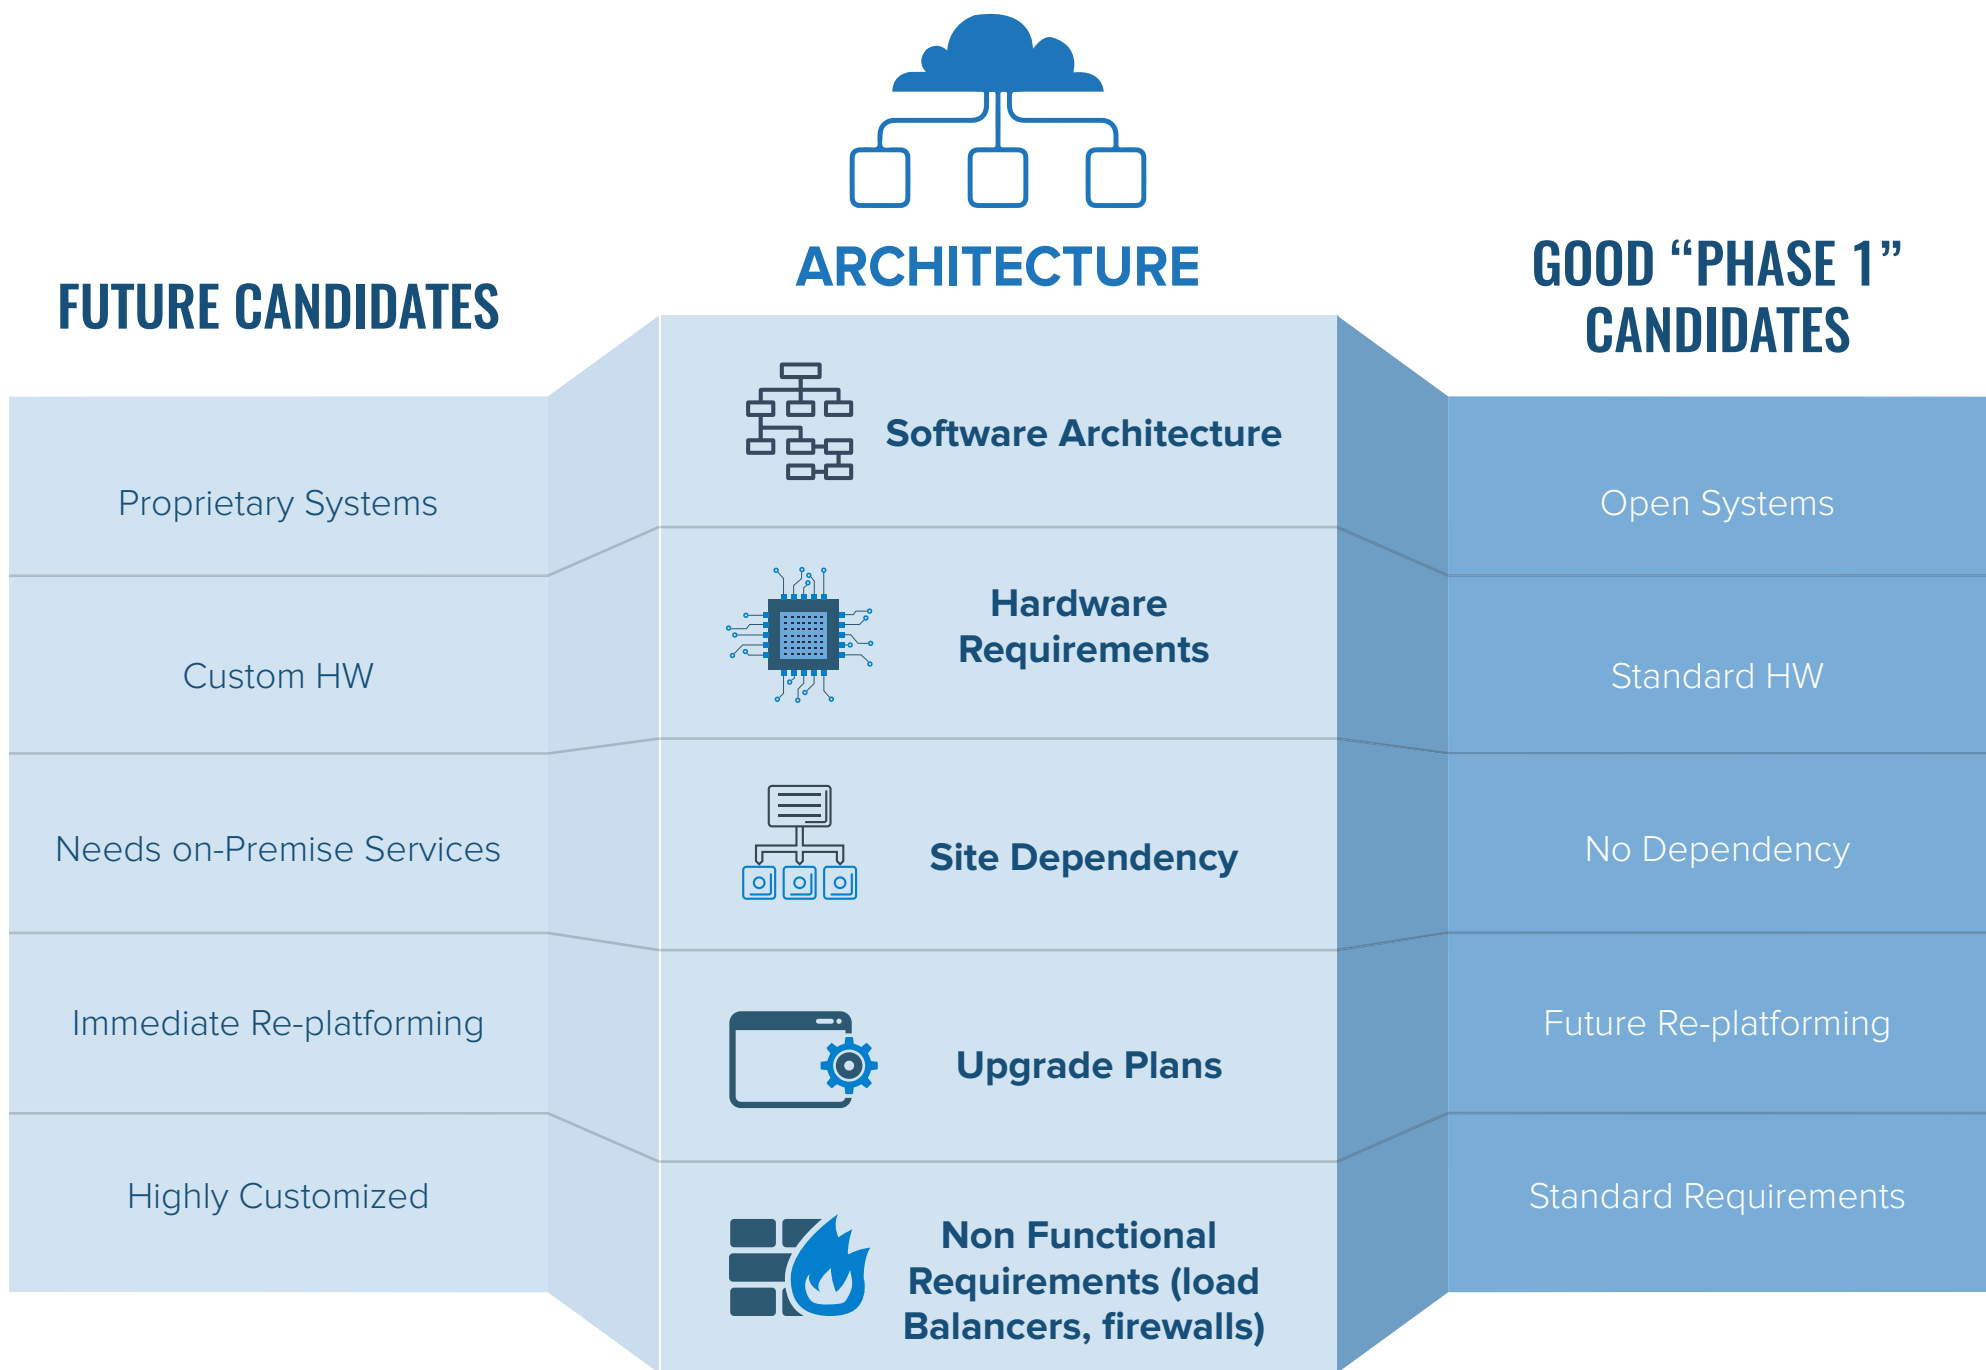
ARCHITECTURE

FUTURE CANDIDATES

GOOD “PHASE 1” CANDIDATES

Software Architecture

Proprietary Systems

Open Systems

Hardware Requirements

Custom HW

Standard HW

Site Dependency

Needs on-Premise Services

No Dependency

Upgrade Plans

Immediate Re-platforming

Future Re-platforming

Non Functional Requirements (load Balancers, firewalls)

Highly Customized

Standard Requirements